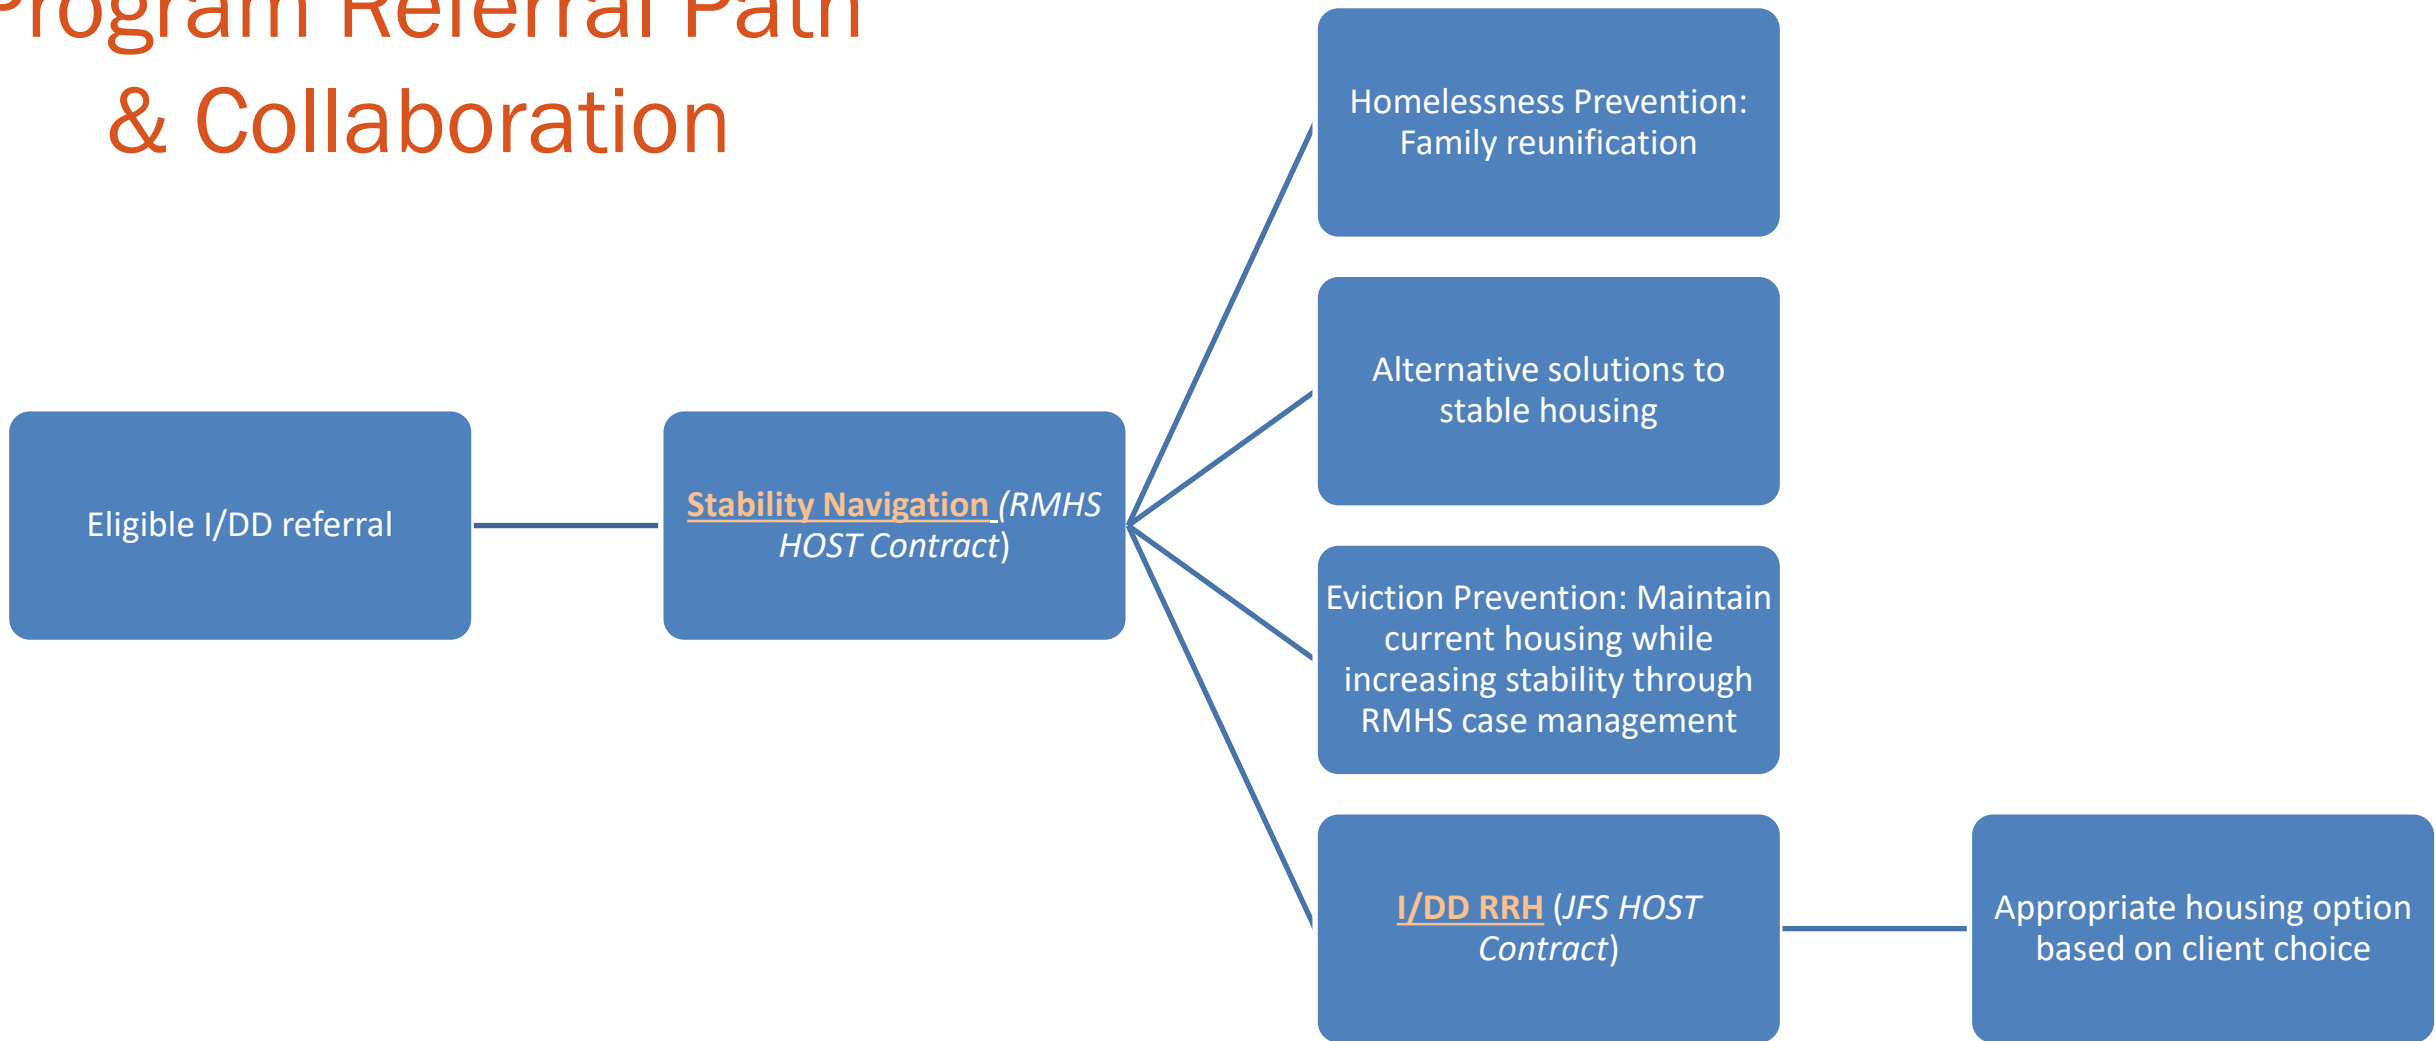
rogram Referral Path
& Collaboration

Eligible I/DD referral

Stability Navigation (RMHS HOST Contract)

Homelessness Prevention: Family reunification

Alternative solutions to stable housing

Eviction Prevention: Maintain current housing while increasing stability through RMHS case management

I/DD RRH (JFS HOST Contract)

Appropriate housing option based on client choice